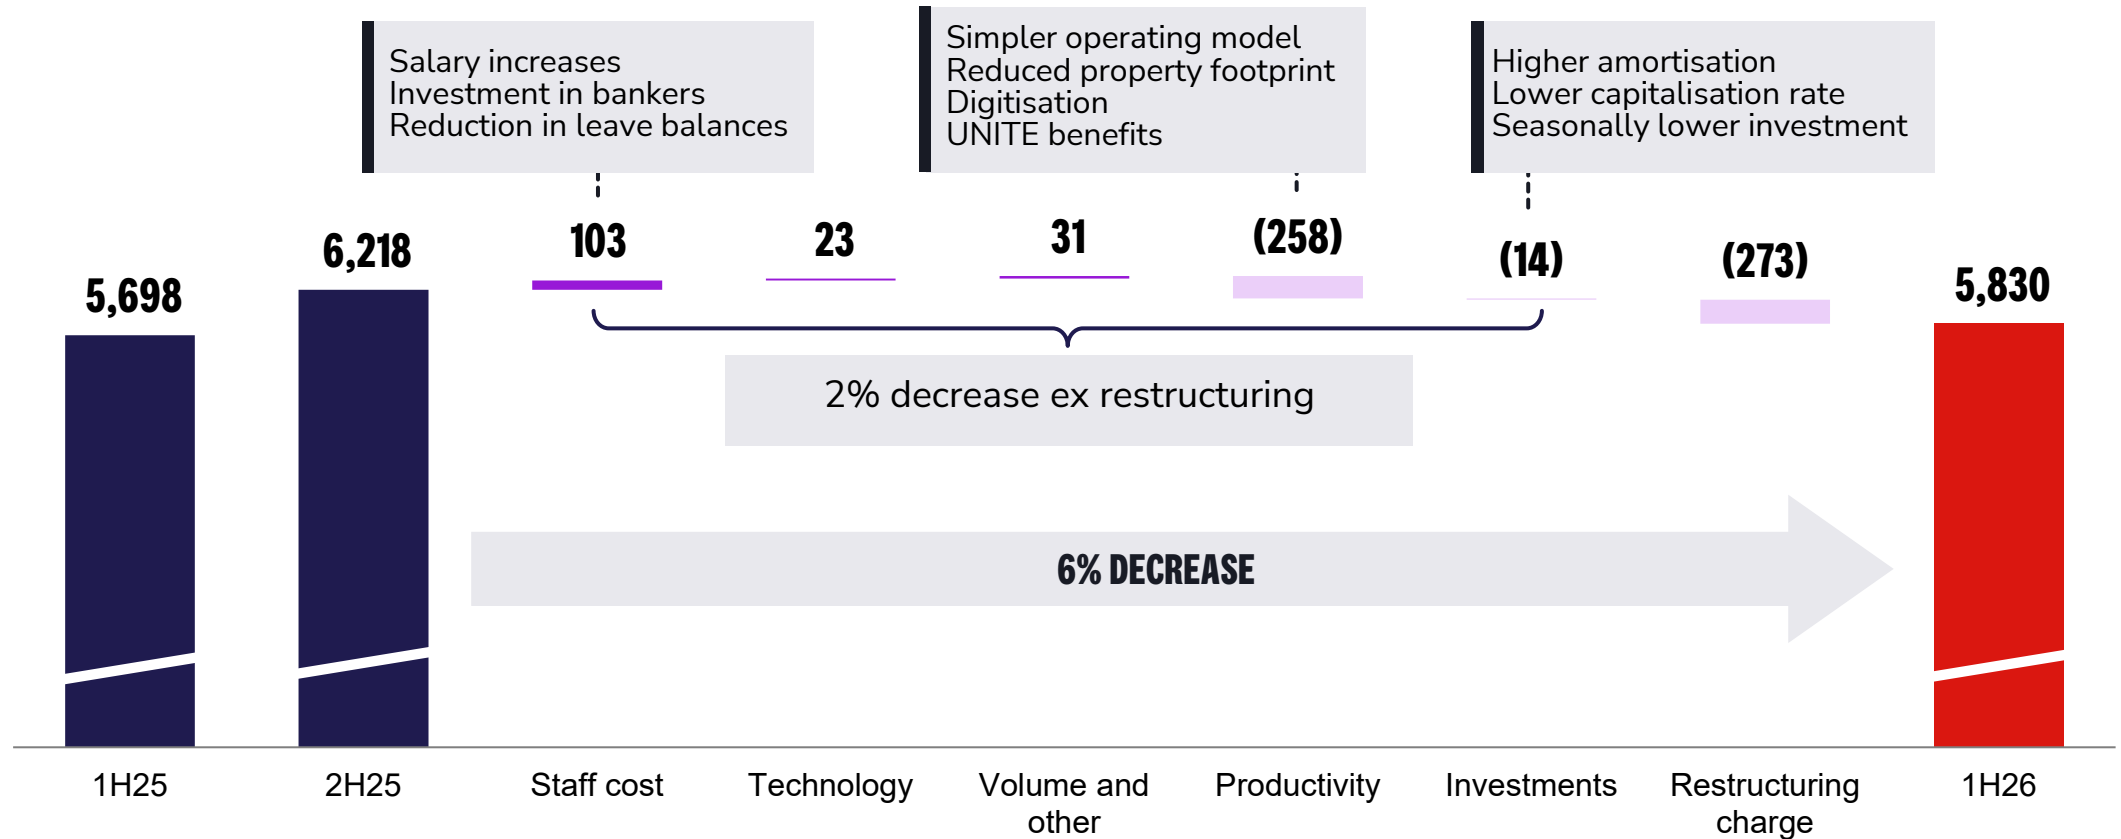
Salary increases
Investment in bankers
Reduction in leave balances

Simpler operating model
Reduced property footprint
Digitisation
UNITE benefits

Higher amortisation
Lower capitalisation rate
Seasonally lower investment

5,698

6,218

103

23

31

(258)

(14)

(273)

5,830

2% decrease ex restructuring

6% DECREASE

1H25

2H25

Staff cost

Technology

Volume and other

Productivity

Investments

Restructuring charge

1H26